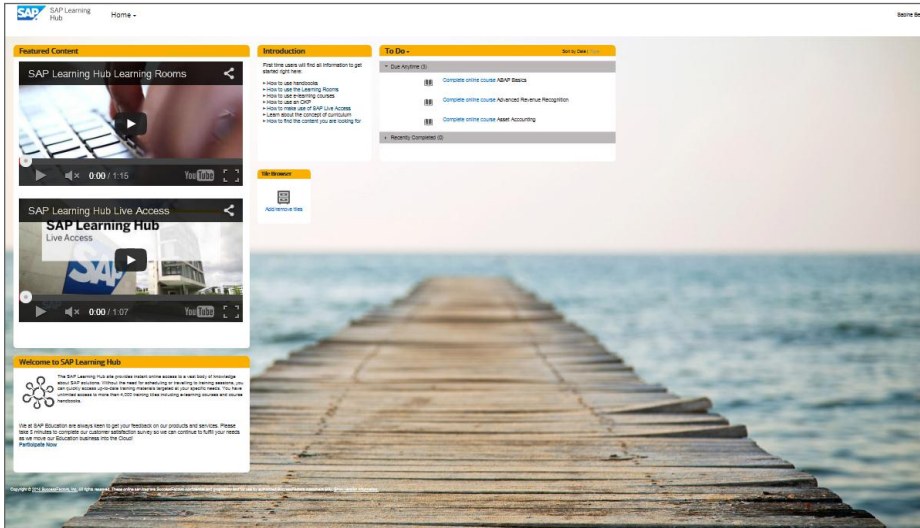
SAP SAP Learning Hub Home ▾ Sabine Be

Featured Content

SAP Learning Hub Learning Rooms

0:00 / 1:15 YouTube

SAP Learning Hub Live Access

SAP Learning Hub
Live Access

0:00 / 1:07 YouTube

Introduction

First time users will find all information to get started right here:

▸ How to use handbooks
▸ How to use the Learning Rooms
▸ How to use e-learning courses
▸ How to use an OKP
▸ How to make use of SAP Live Access
▸ Learn about the concept of curriculum
▸ How to find the content you are looking for

Tile Browser

Add/remove tiles

To Do ▾

Sort by Date | Type

▾ Due Anytime (3)

Complete online course ABAP Basics

Complete online course Advanced Revenue Recognition

Complete online course Asset Accounting

▸ Recently Completed (0)

Welcome to SAP Learning Hub

The SAP Learning Hub site provides instant online access to a vast body of knowledge about SAP solutions. Without the need for scheduling or traveling to training sessions, you can quickly access up-to-date training materials targeted at your specific needs. You have unlimited access to more than 4,000 training titles including e-learning courses and course handbooks.

We at SAP Education are always keen to get your feedback on our products and services. Please take 5 minutes to complete our customer satisfaction survey so we can continue to fulfil your needs as we move our Education business into the Cloud!
Participate Now

Copyright © 2014 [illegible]. All rights reserved. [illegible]